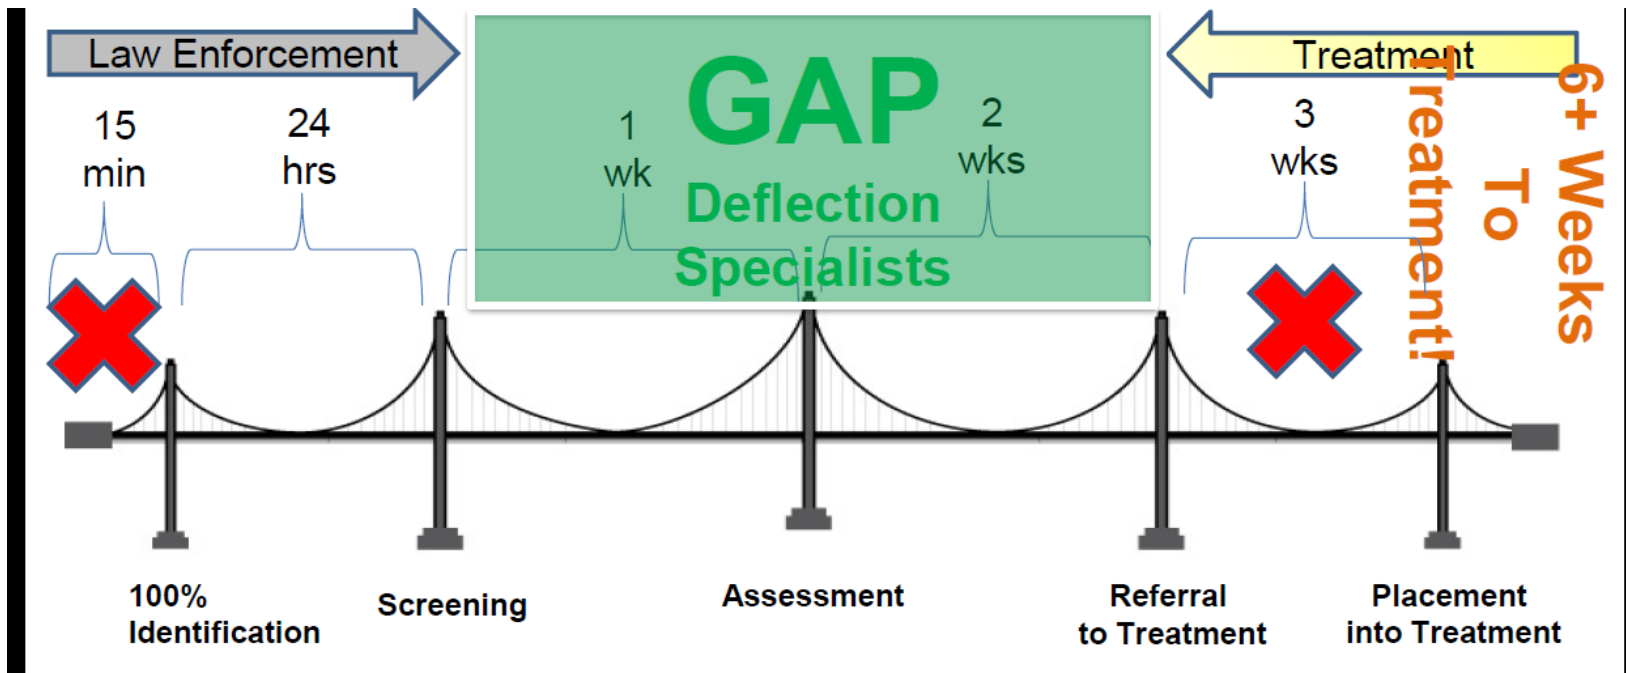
Law Enforcement

GAP

Deflection Specialists

Treatment

15 min

24 hrs

1 wk

2 wks

3 wks

6+ Weeks To Treatment!

100% Identification

Screening

Assessment

Referral to Treatment

Placement into Treatment